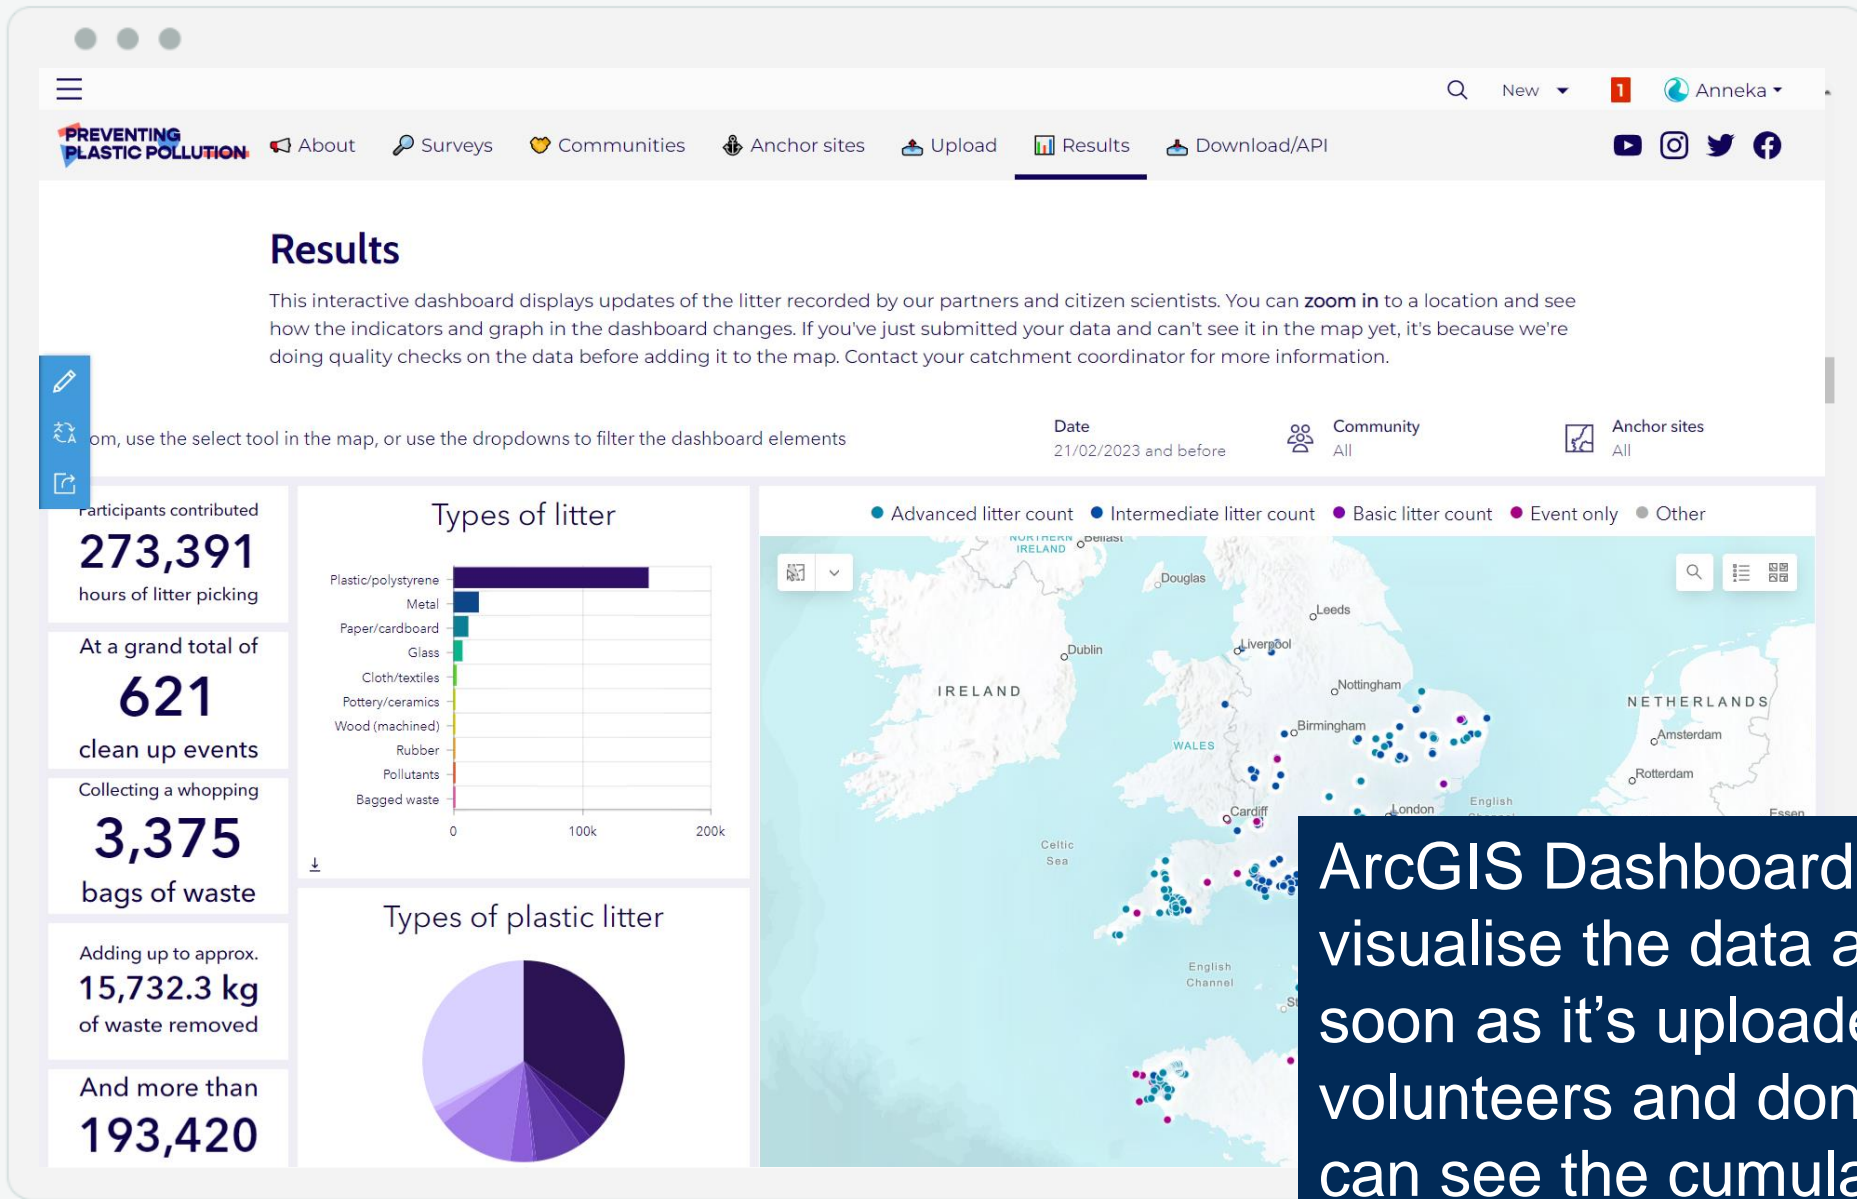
New 1 Anneka

PREVENTING PLASTIC POLLUTION About Surveys Communities Anchor sites Upload Results Download/API

Results

This interactive dashboard displays updates of the litter recorded by our partners and citizen scientists. You can **zoom in** to a location and see how the indicators and graph in the dashboard changes. If you've just submitted your data and can't see it in the map yet, it's because we're doing quality checks on the data before adding it to the map. Contact your catchment coordinator for more information.

om, use the select tool in the map, or use the dropdowns to filter the dashboard elements

Date
21/02/2023 and before

Community
All

Anchor sites
All

Participants contributed
273,391
hours of litter picking

At a grand total of
621
clean up events

Collecting a whopping
3,375
bags of waste

Adding up to approx.
15,732.3 kg
of waste removed

And more than
193,420

Types of litter

Plastic/polystyrene
Metal
Paper/cardboard
Glass
Cloth/textiles
Pottery/ceramics
Wood (machined)
Rubber
Pollutants
Bagged waste

0 100k 200k

Types of plastic litter

Advanced litter count Intermediate litter count Basic litter count Event only Other

NORTHERN IRELAND Belfast Douglas Leeds Dublin Liverpool IRELAND Nottingham NETHERLANDS Birmingham Amsterdam WALES Rotterdam Cardiff London English Essen Celtic Sea English Channel

ArcGIS Dashboard
visualise the data a
soon as it's uploade
volunteers and don
can see the cumula